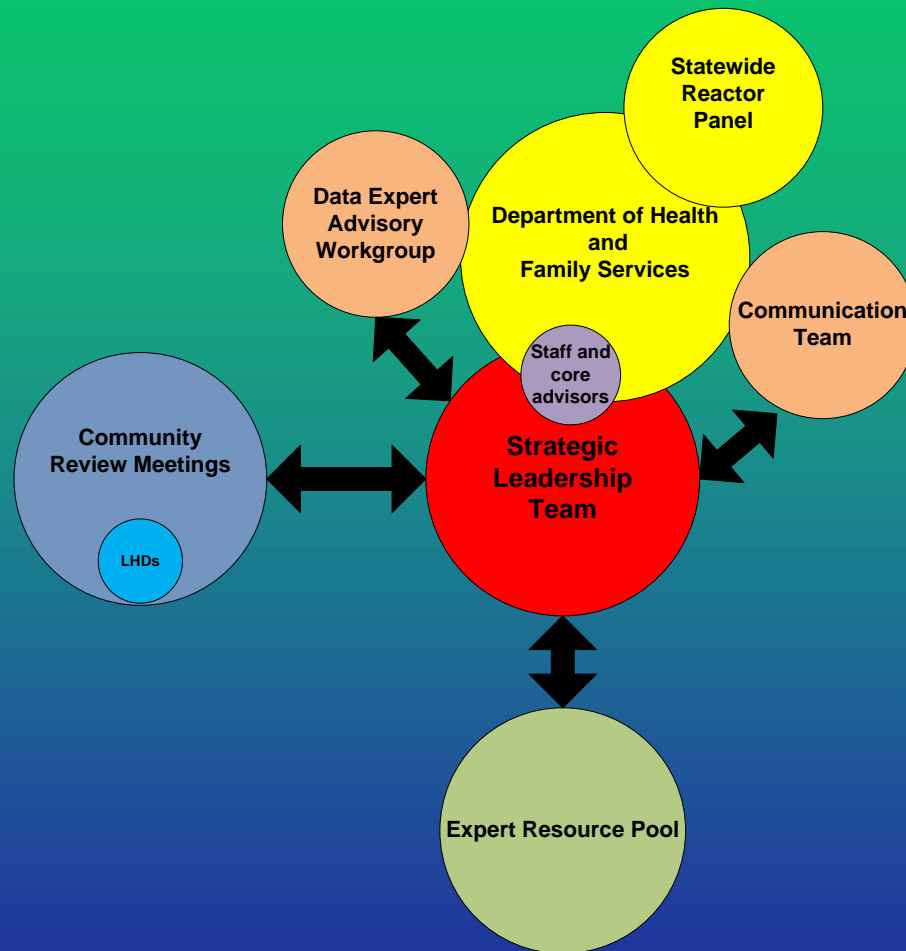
Statewide Reactor Panel

Data Expert Advisory Workgroup

Department of Health and Family Services

Communication Team

Staff and core advisors

Community Review Meetings

LHDs

Strategic Leadership Team

Expert Resource Pool